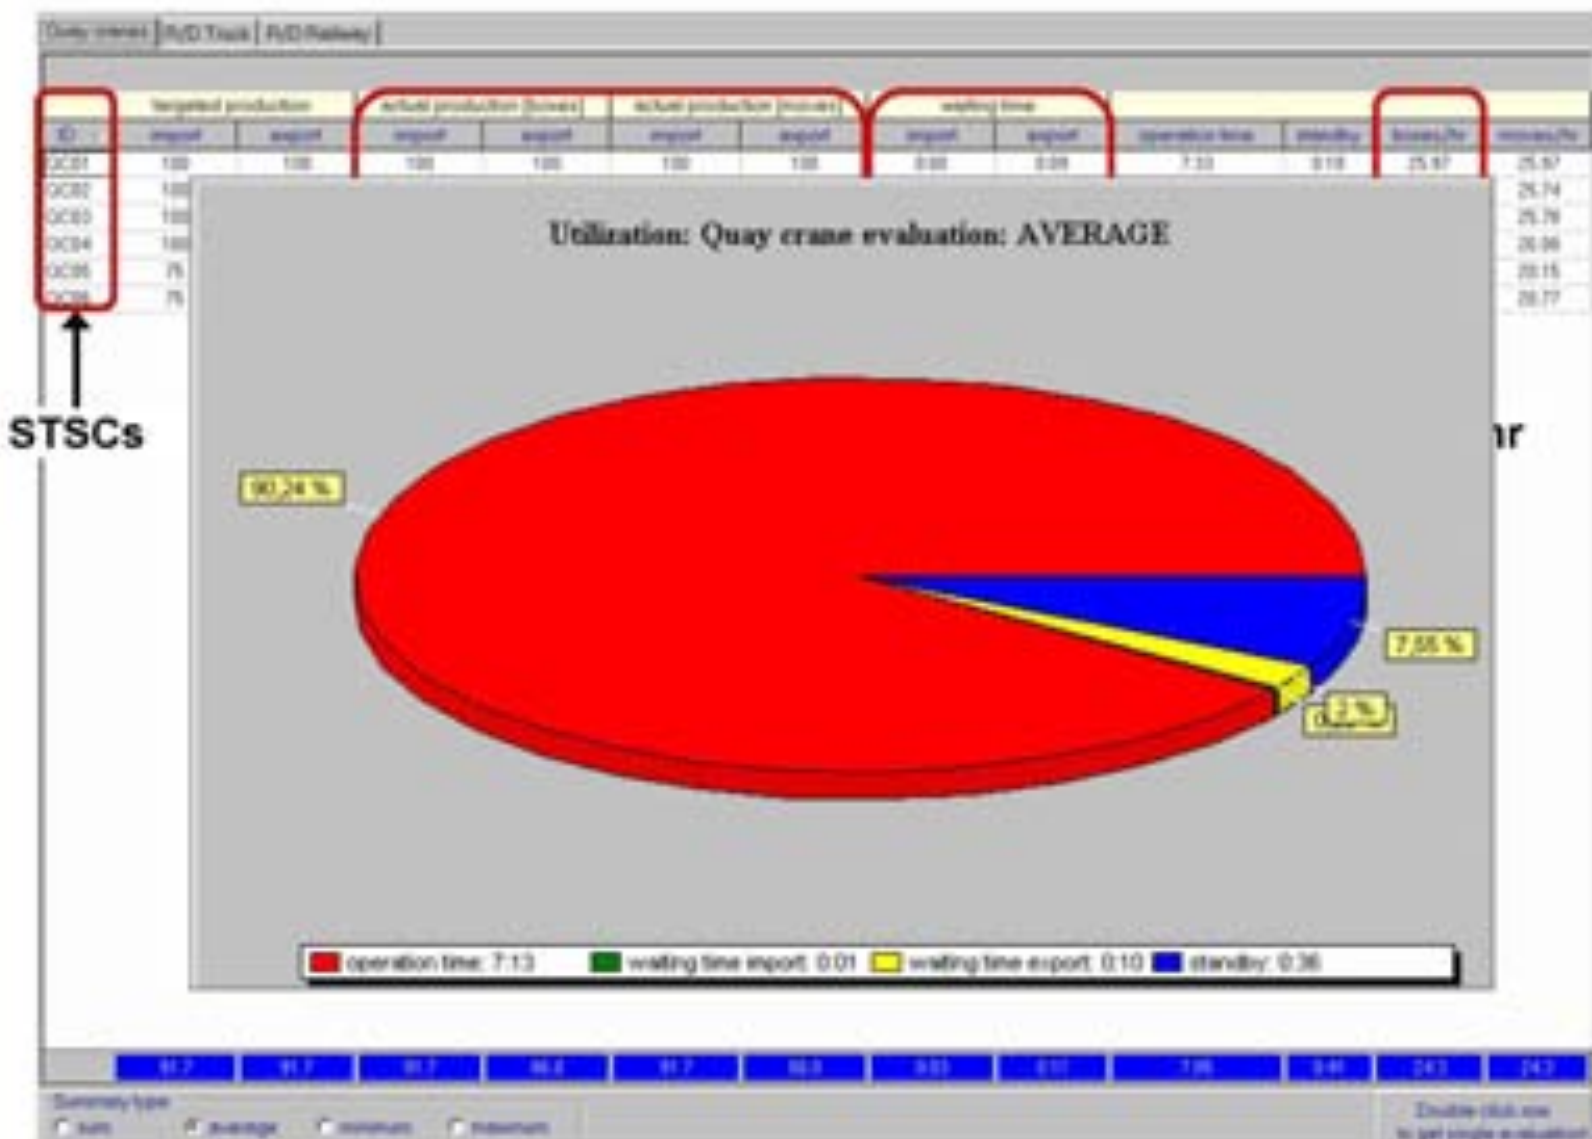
Quay cranes | R/D Truck | R/D Railway

| | targeted production | | actual production [boxes] | | actual production [moves] | | waiting time | | | | | |
|---|---|---|---|---|---|---|---|---|---|---|---|---|
| ID | import | export | import | export | import | export | import | export | operation time | standby | boxes/hr | moves/hr |
| QC01 | 100 | 100 | 100 | 100 | 100 | 100 | 0:00 | 0:09 | 7:33 | 0:18 | 25.67 | 25.67 |
| QC02 | 100 | | | | | | | | | | | 25.74 |
| QC03 | 100 | | | | | | | | | | | 25.78 |
| QC04 | 100 | | | | | | | | | | | 26.06 |
| QC05 | 75 | | | | | | | | | | | 28.15 |
| QC06 | 75 | | | | | | | | | | | 28.77 |

STSCs

hr

Utilization: Quay crane evaluation: AVERAGE

90.34 %

7.55 %

2 %

operation time: 7:13   waiting time import: 0:01   waiting time export: 0:10   standby: 0:36

Summary type
sum   average   minimum   maximum

Double click row to get onsite evaluation